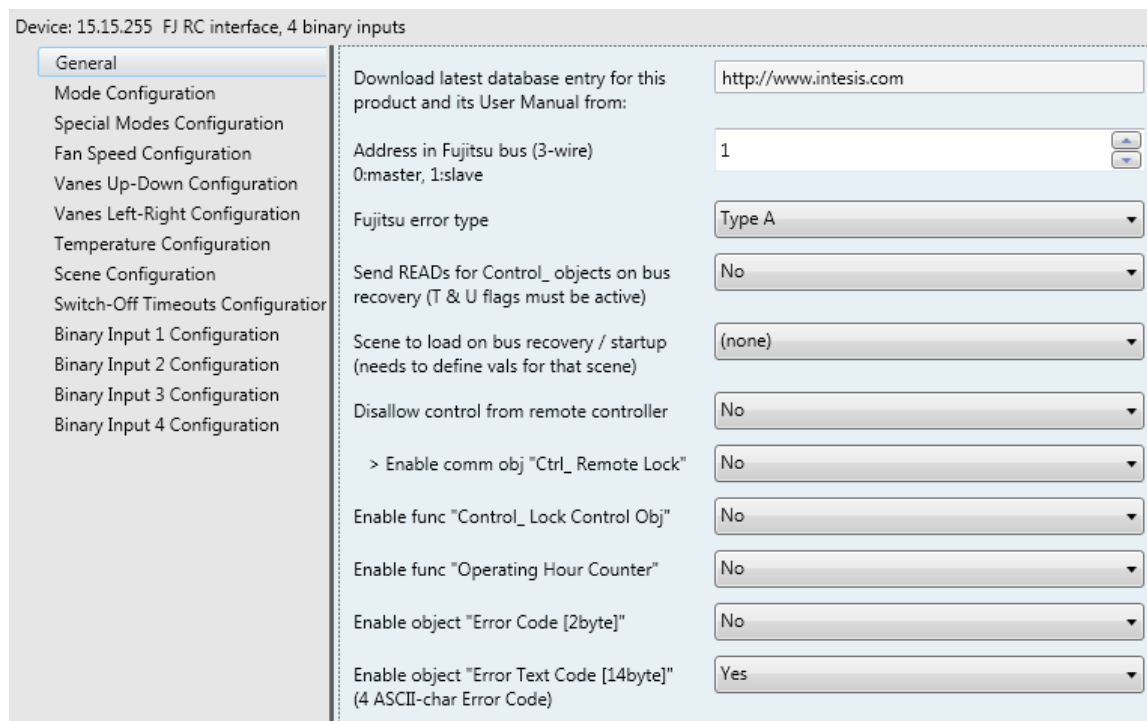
Device: 15.15.255 FJ RC interface, 4 binary inputs

General
Mode Configuration
Special Modes Configuration
Fan Speed Configuration
Vanes Up-Down Configuration
Vanes Left-Right Configuration
Temperature Configuration
Scene Configuration
Switch-Off Timeouts Configuratior
Binary Input 1 Configuration
Binary Input 2 Configuration
Binary Input 3 Configuration
Binary Input 4 Configuration

| | |
|---|---|
| Download latest database entry for this product and its User Manual from: | http://www.intesis.com |
| Address in Fujitsu bus (3-wire) 0:master, 1:slave | 1 |
| Fujitsu error type | Type A |
| Send READs for Control_ objects on bus recovery (T & U flags must be active) | No |
| Scene to load on bus recovery / startup (needs to define vals for that scene) | (none) |
| Disallow control from remote controller | No |
| > Enable comm obj "Ctrl_ Remote Lock" | No |
| Enable func "Control_ Lock Control Obj" | No |
| Enable func "Operating Hour Counter" | No |
| Enable object "Error Code [2byte]" | No |
| Enable object "Error Text Code [14byte]" (4 ASCII-char Error Code) | Yes |